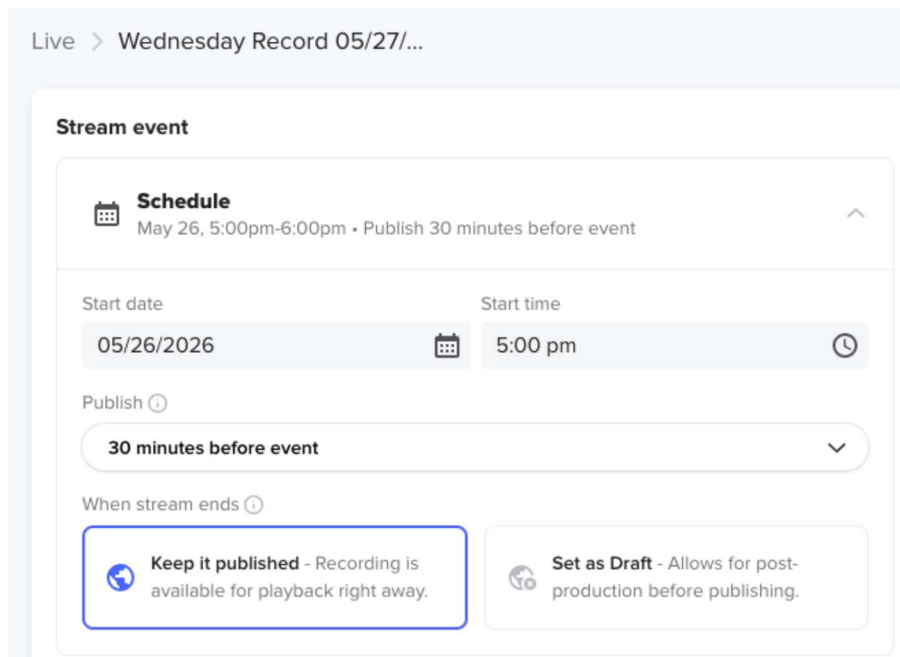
Live > Wednesday Record 05/27/...

Stream event

Schedule
May 26, 5:00pm-6:00pm • Publish 30 minutes before event

Start date
05/26/2026

Start time
5:00 pm

Publish

30 minutes before event

When stream ends

Keep it published - Recording is available for playback right away.

Set as Draft - Allows for post-production before publishing.